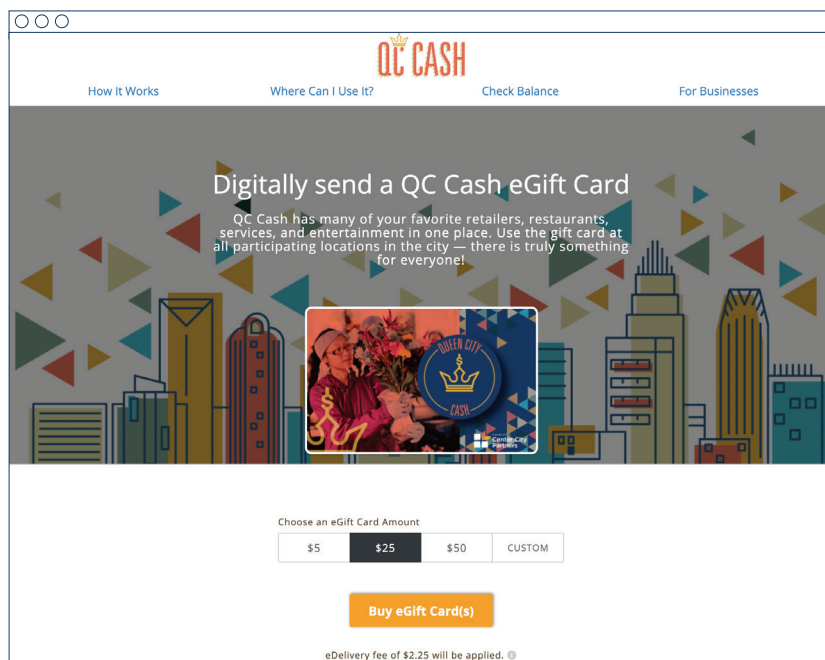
QC CASH

How It Works
Where Can I Use It?
Check Balance
For Businesses

Digitally send a QC Cash eGift Card

QC Cash has many of your favorite retailers, restaurants, services, and entertainment in one place. Use the gift card at all participating locations in the city — there is truly something for everyone!

QUEEN CITY
CASH
Center City Partners

Choose an eGift Card Amount

| $5 | $25 | $50 | CUSTOM |
|---|---|---|---|

Buy eGift Card(s)

eDelivery fee of $2.25 will be applied.